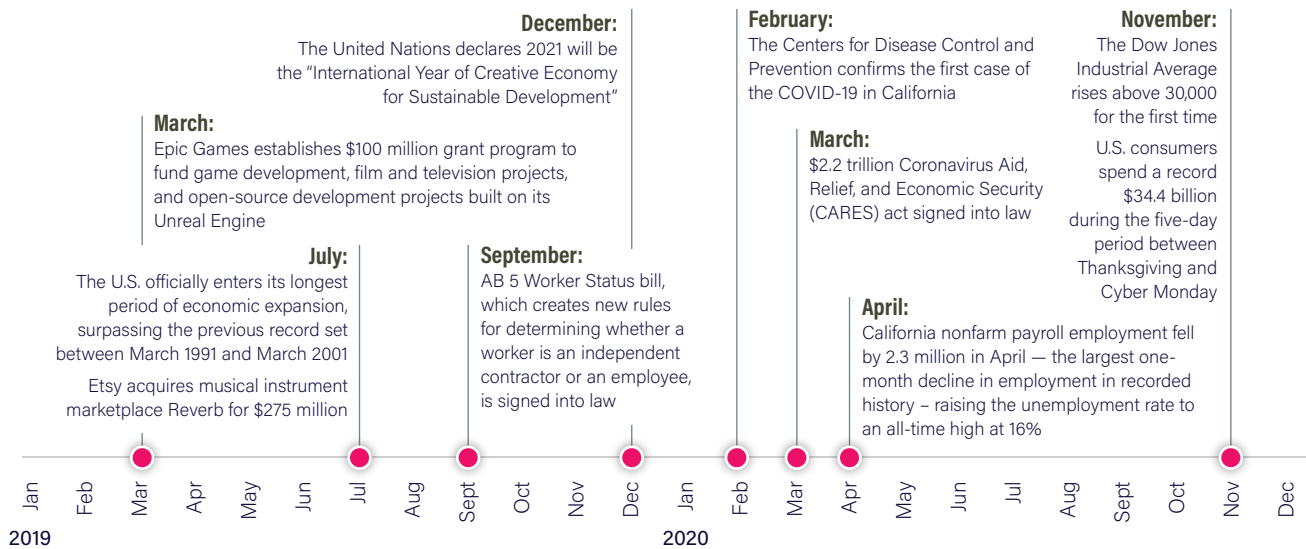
December:
The United Nations declares 2021 will be the "International Year of Creative Economy for Sustainable Development"

March:
Epic Games establishes $100 million grant program to fund game development, film and television projects, and open-source development projects built on its Unreal Engine

July:
The U.S. officially enters its longest period of economic expansion, surpassing the previous record set between March 1991 and March 2001

Etsy acquires musical instrument marketplace Reverb for $275 million

September:
AB 5 Worker Status bill, which creates new rules for determining whether a worker is an independent contractor or an employee, is signed into law

February:
The Centers for Disease Control and Prevention confirms the first case of the COVID-19 in California

March:
$2.2 trillion Coronavirus Aid, Relief, and Economic Security (CARES) act signed into law

April:
California nonfarm payroll employment fell by 2.3 million in April — the largest one-month decline in employment in recorded history – raising the unemployment rate to an all-time high at 16%

November:
The Dow Jones Industrial Average rises above 30,000 for the first time

U.S. consumers spend a record $34.4 billion during the five-day period between Thanksgiving and Cyber Monday

Jan Feb Mar Apr May Jun Jul Aug Sept Oct Nov Dec Jan Feb Mar Apr May Jun Jul Aug Sept Oct Nov Dec

2019

2020